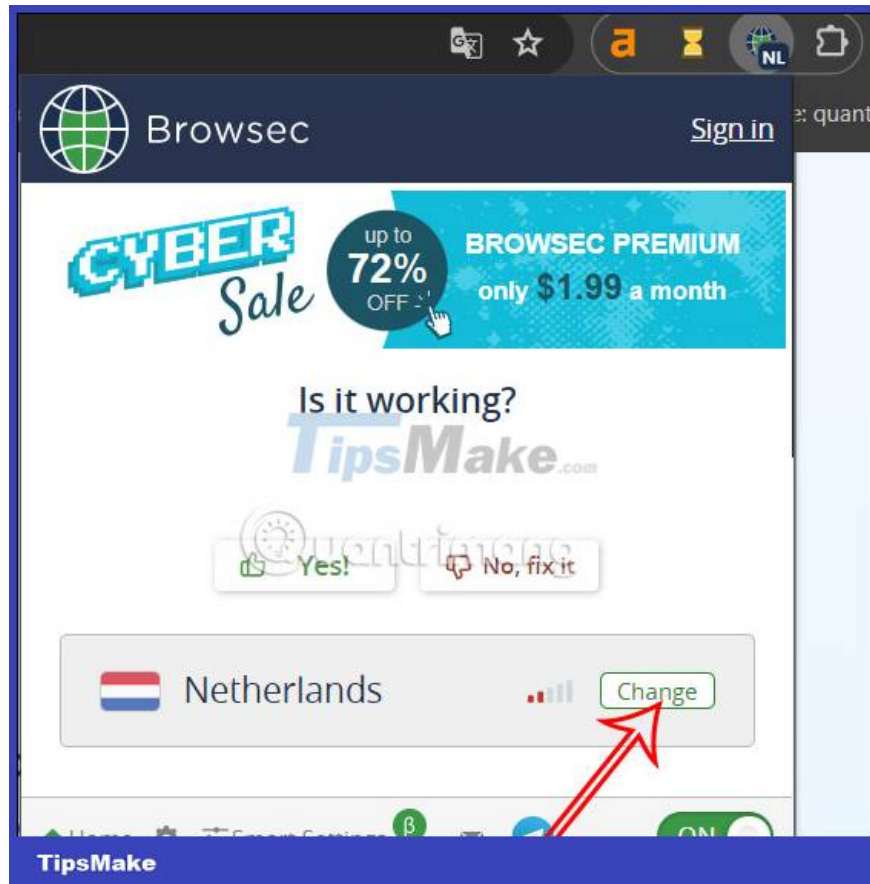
a

NL

Browsec

Sign in

e: quant

CYBER Sale

up to 72% OFF

BROWSEC PREMIUM only $1.99 a month

Is it working?

TipsMake.com

Quantrimang

Yes!

No, fix it

Netherlands

Change

Home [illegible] Smart Settings β

ON

TipsMake